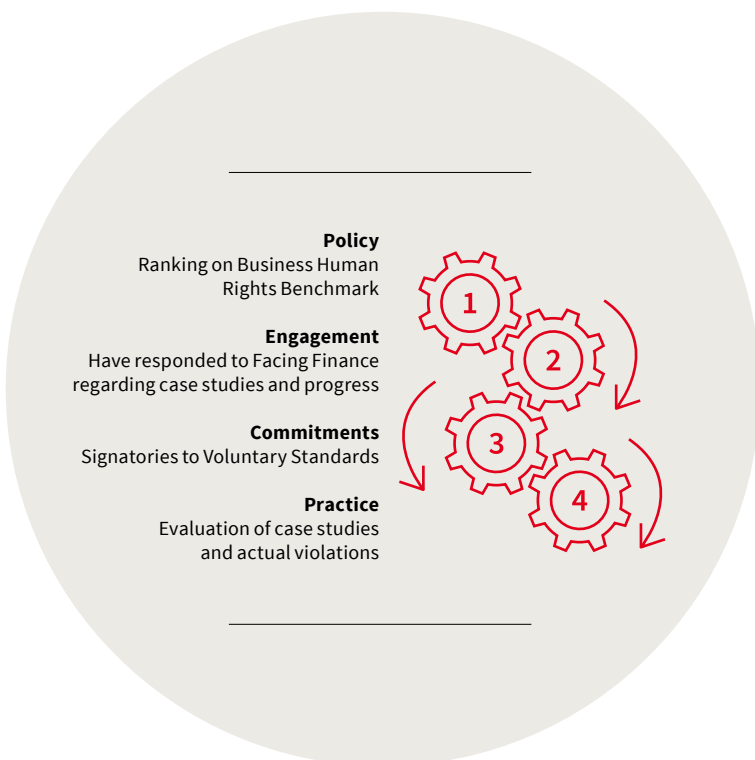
**Policy**
Ranking on Business Human Rights Benchmark

**Engagement**
Have responded to Facing Finance regarding case studies and progress

**Commitments**
Signatories to Voluntary Standards

**Practice**
Evaluation of case studies and actual violations

1

2

3

4